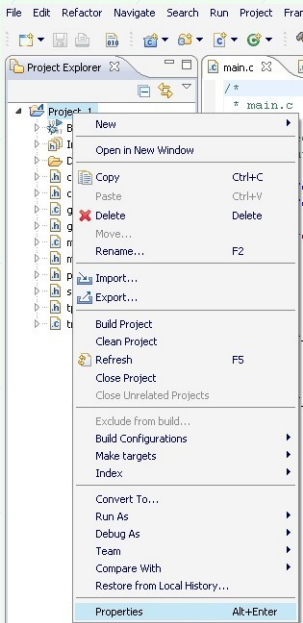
File Edit Refactor Navigate Search Run Project Fran

Project Explorer

main.c

/*
* main.c

Project_1

New
Open in New Window
Copy Ctrl+C
Paste Ctrl+V
Delete Delete
Move...
Rename... F2
Import...
Export...
Build Project
Clean Project
Refresh F5
Close Project
Close Unrelated Projects
Exclude from build...
Build Configurations
Make targets
Index
Convert To...
Run As
Debug As
Team
Compare With
Restore from Local History...
Properties Alt+Enter